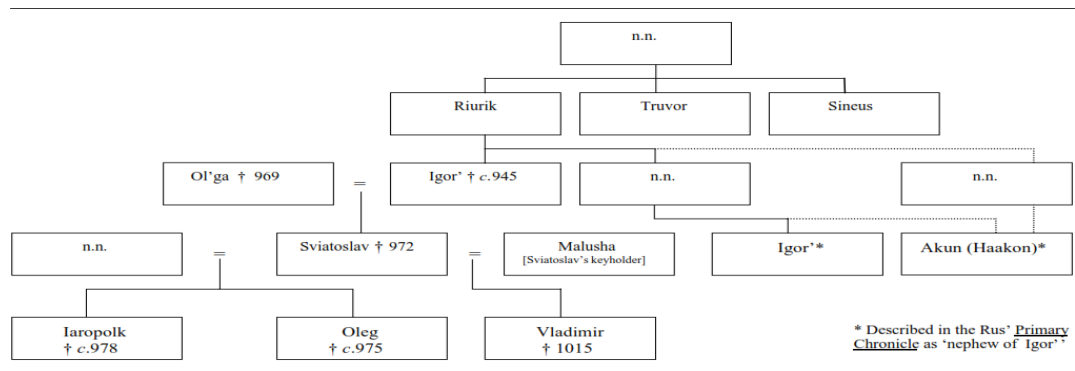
n.n.

Riurik

Truvor

Sineus

Ol'ga † 969

=

Igor' † *c.*945

n.n.

n.n.

n.n.

=

Sviatoslav † 972

=

Malusha
[Sviatoslav's keyholder]

Igor'*

Akun (Haakon)*

Iaropolk
† *c.*978

Oleg
† *c.*975

Vladimir
† 1015

* Described in the Rus' Primary Chronicle as 'nephew of Igor''